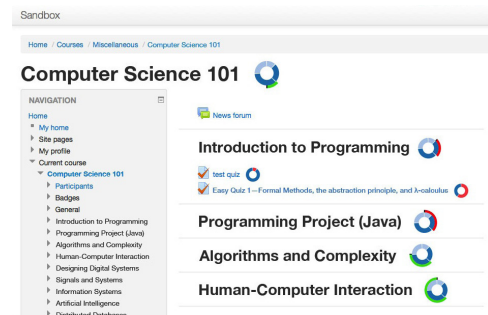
Sandbox

Home / Courses / Miscellaneous / Computer Science 101

Computer Science 101

NAVIGATION

Home
My home
Site pages
My profile
Current course
Computer Science 101
Participants
Badges
General
Introduction to Programming
Programming Project (Java)
Algorithms and Complexity
Human-Computer Interaction
Designing Digital Systems
Signals and Systems
Information Systems
Artificial Intelligence
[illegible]

News forum

Introduction to Programming

test quiz

Easy Quiz 1—Formal Methods, the abstraction principle, and λ-calculus

Programming Project (Java)

Algorithms and Complexity

Human-Computer Interaction